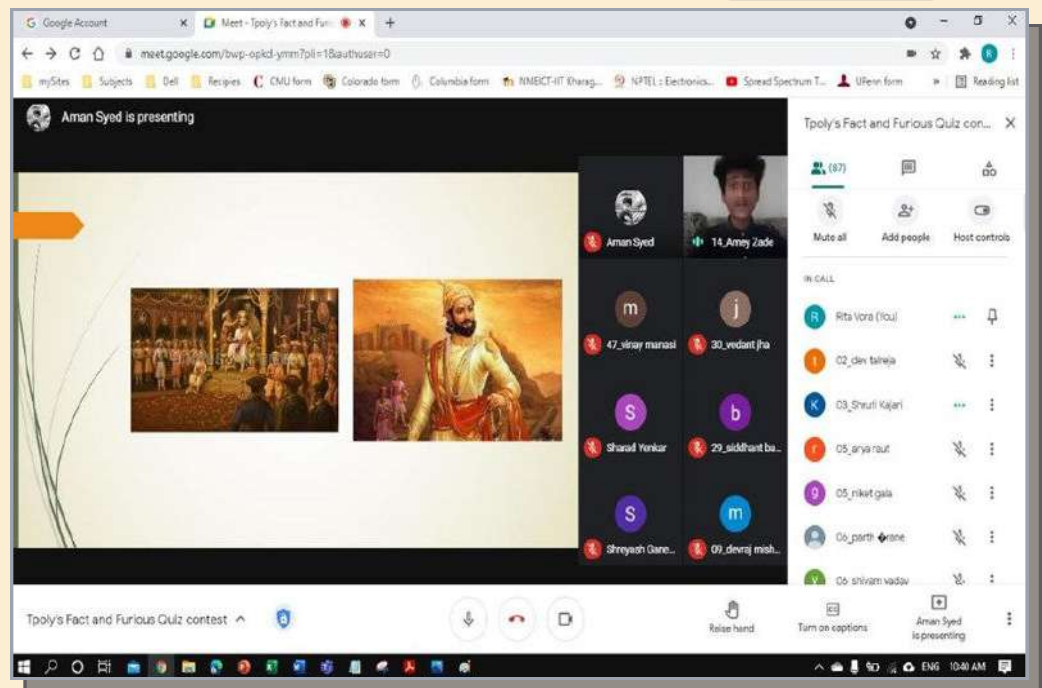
G Google Account × Meet - Tpoly's Fact and Furi × +

meet.google.com/bwp-opkd-ymm?pli=1&authuser=0

mySites Subjects Dell Recipies CMU form Colorado form Columbia form NMEICT-IIT Kharag... NPTEL : Electronics... Spread Spectrum T... UPenn form » Reading list

Aman Syed is presenting

Aman Syed
14_Amey Zade
m
47_vinay manasi
j
30_vedant jha
S
Sharad Yenkar
b
29_siddhant ba...
S
Shreyash Gane...
m
09_devraj mish...

Tpoly's Fact and Furious Quiz con... ×

(87)

Mute all
Add people
Host controls

IN CALL

Rita Vora (You)
02_dev talreja
03_Shruti Kajari
05_arya raut
05_niket gala
06_parth �rane
06_shivam yadav

Tpoly's Fact and Furious Quiz contest ^

Raise hand
Turn on captions
Aman Syed is presenting

ENG 10:40 AM